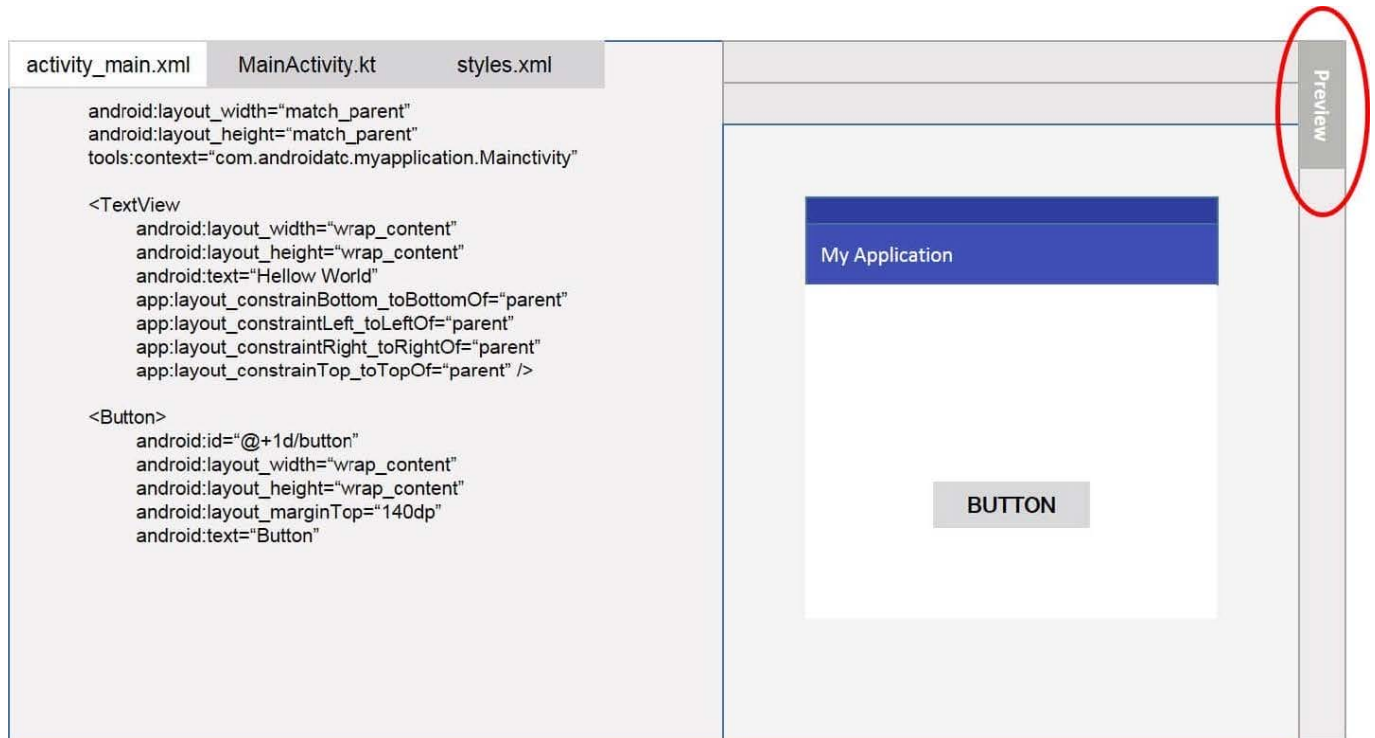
activity_main.xml MainActivity.kt styles.xml

android:layout_width="match_parent"
android:layout_height="match_parent"
tools:context="com.androidatc.myapplication.Mainctivity"

<TextView
android:layout_width="wrap_content"
android:layout_height="wrap_content"
android:text="Hellow World"
app:layout_constrainBottom_toBottomOf="parent"
app:layout_constraintLeft_toLeftOf="parent"
app:layout_constraintRight_toRightOf="parent"
app:layout_constrainTop_toTopOf="parent" />

<Button>
android:id="@+1d/button"
android:layout_width="wrap_content"
android:layout_height="wrap_content"
android:layout_marginTop="140dp"
android:text="Button"

Preview

My Application

BUTTON